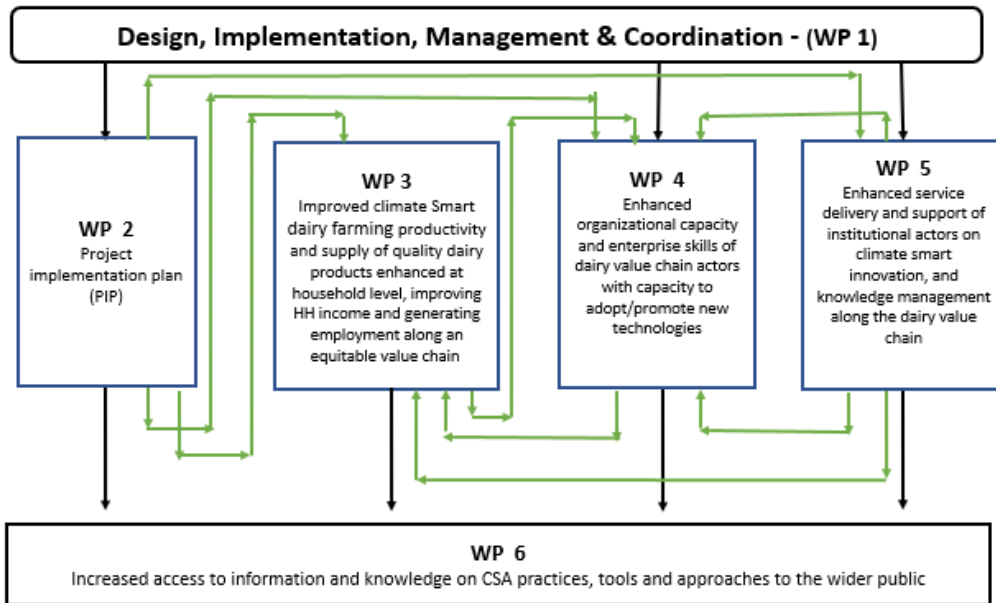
Design, Implementation, Management & Coordination - (WP 1)

WP 2
Project implementation plan (PIP)

WP 3
Improved climate Smart dairy farming productivity and supply of quality dairy products enhanced at household level, improving HH income and generating employment along an equitable value chain

WP 4
Enhanced organizational capacity and enterprise skills of dairy value chain actors with capacity to adopt/promote new technologies

WP 5
Enhanced service delivery and support of institutional actors on climate smart innovation, and knowledge management along the dairy value chain

WP 6
Increased access to information and knowledge on CSA practices, tools and approaches to the wider public